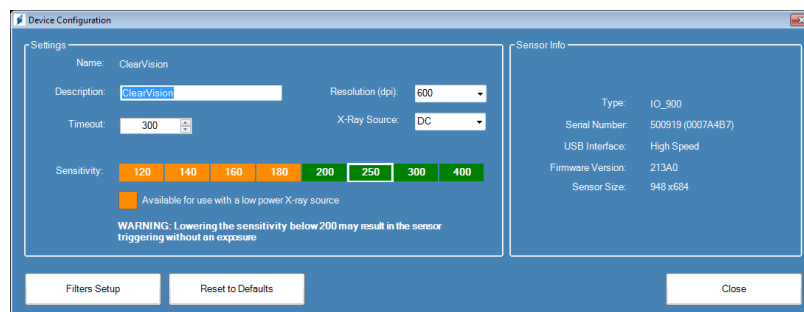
Device Configuration

Settings

Name: ClearVision

Description: ClearVision

Resolution (dpi): 600

Timeout: 300

X-Ray Source: DC

Sensitivity: 120 140 160 180 200 250 300 400

Available for use with a low power X-ray source

WARNING: Lowering the sensitivity below 200 may result in the sensor triggering without an exposure

Sensor Info

Type: IO_900

Serial Number: 500919 (0007A4B7)

USB Interface: High Speed

Firmware Version: 213A0

Sensor Size: 948 x684

Filters Setup

Reset to Defaults

Close